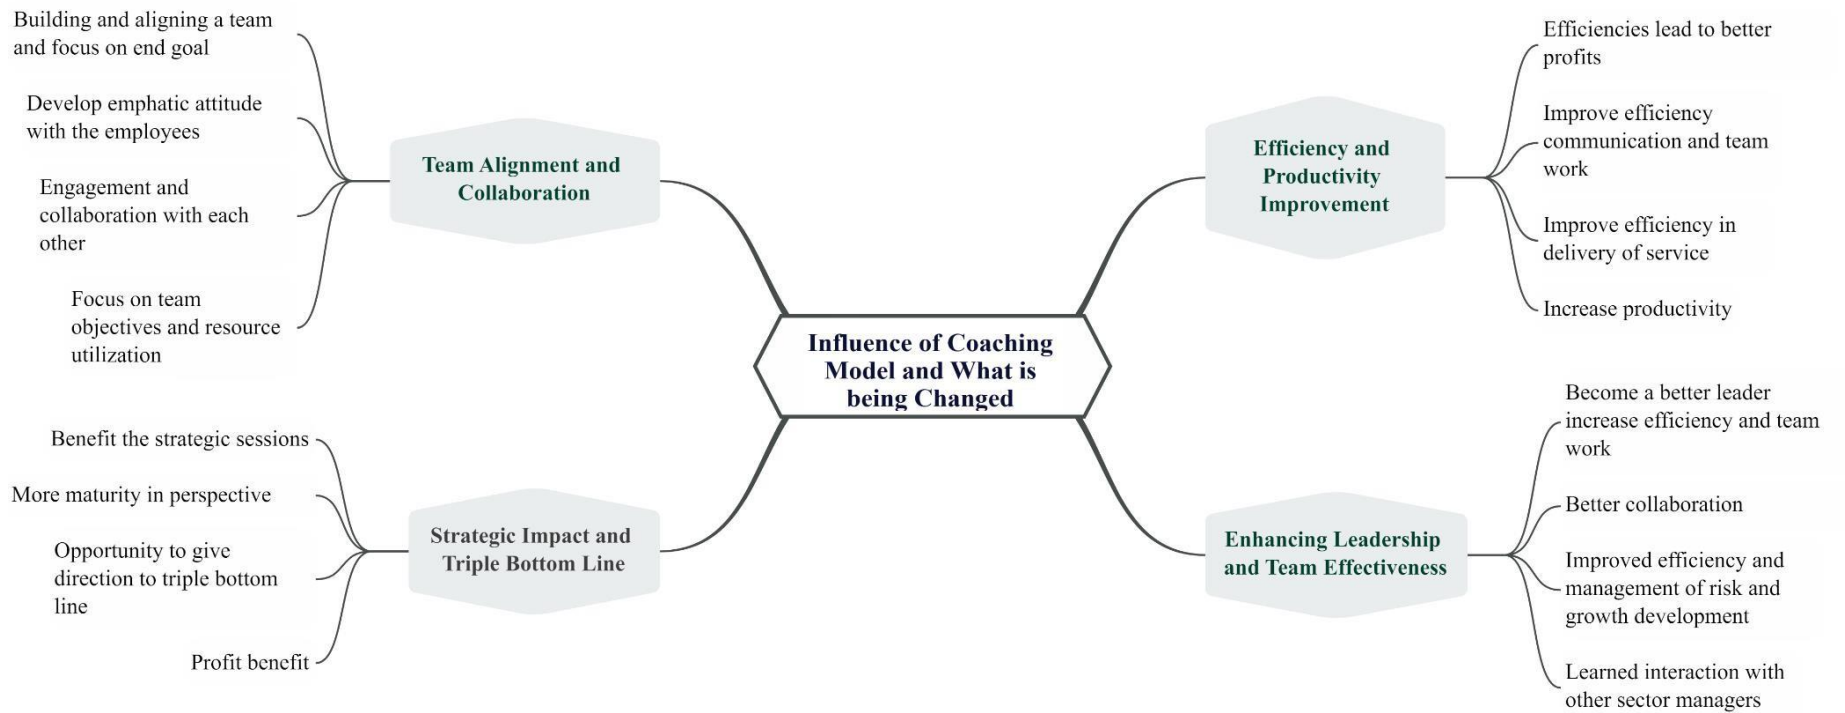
Influence of Coaching Model and What is being Changed

Team Alignment and Collaboration

Building and aligning a team and focus on end goal

Develop emphatic attitude with the employees

Engagement and collaboration with each other

Focus on team objectives and resource utilization

Efficiency and Productivity Improvement

Efficiencies lead to better profits

Improve efficiency communication and team work

Improve efficiency in delivery of service

Increase productivity

Strategic Impact and Triple Bottom Line

Benefit the strategic sessions

More maturity in perspective

Opportunity to give direction to triple bottom line

Profit benefit

Enhancing Leadership and Team Effectiveness

Become a better leader increase efficiency and team work

Better collaboration

Improved efficiency and management of risk and growth development

Learned interaction with other sector managers